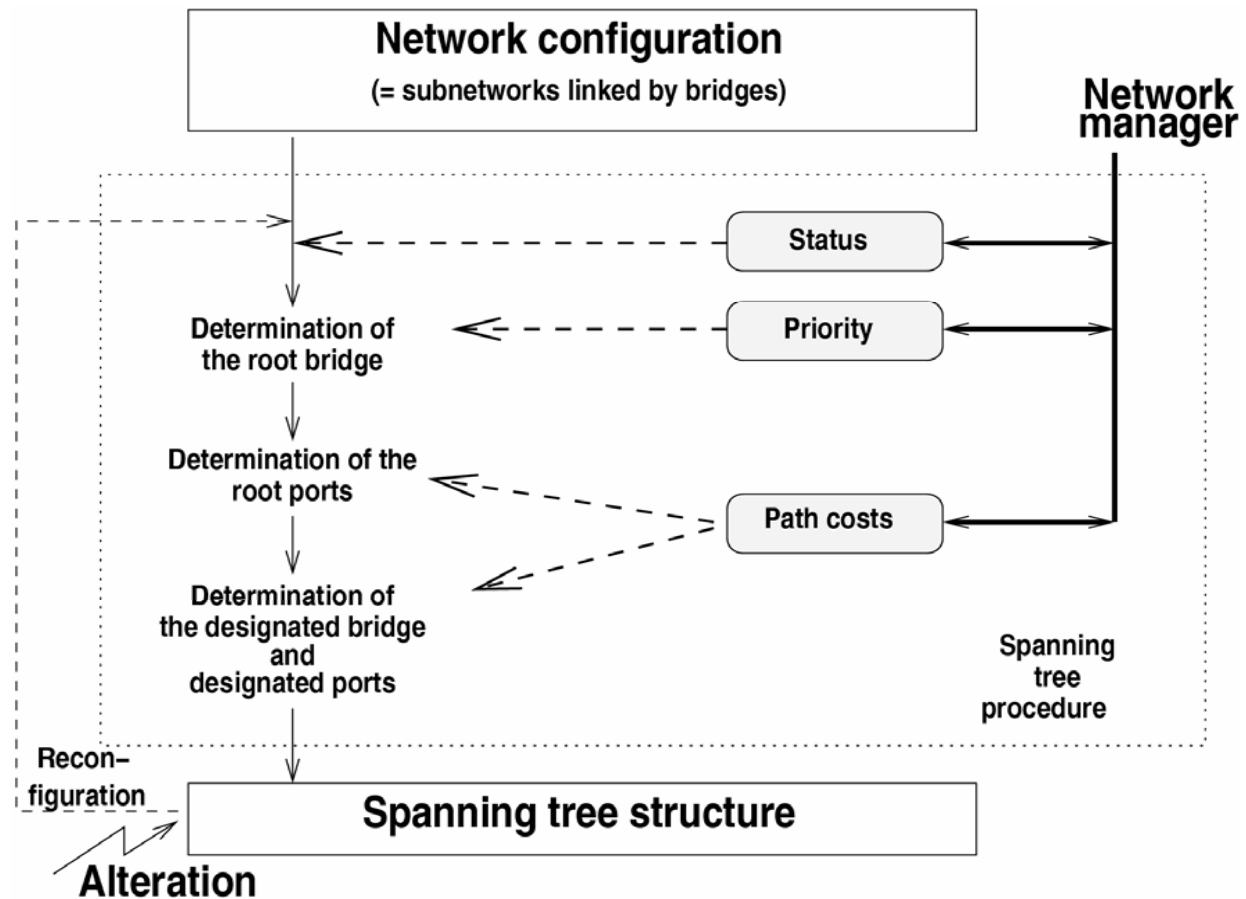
Network configuration
(= subnetworks linked by bridges)

Network manager

Status

Priority

Determination of the root bridge

Determination of the root ports

Path costs

Determination of the designated bridge and designated ports

Spanning tree procedure

Reconfiguration

Spanning tree structure

Alteration